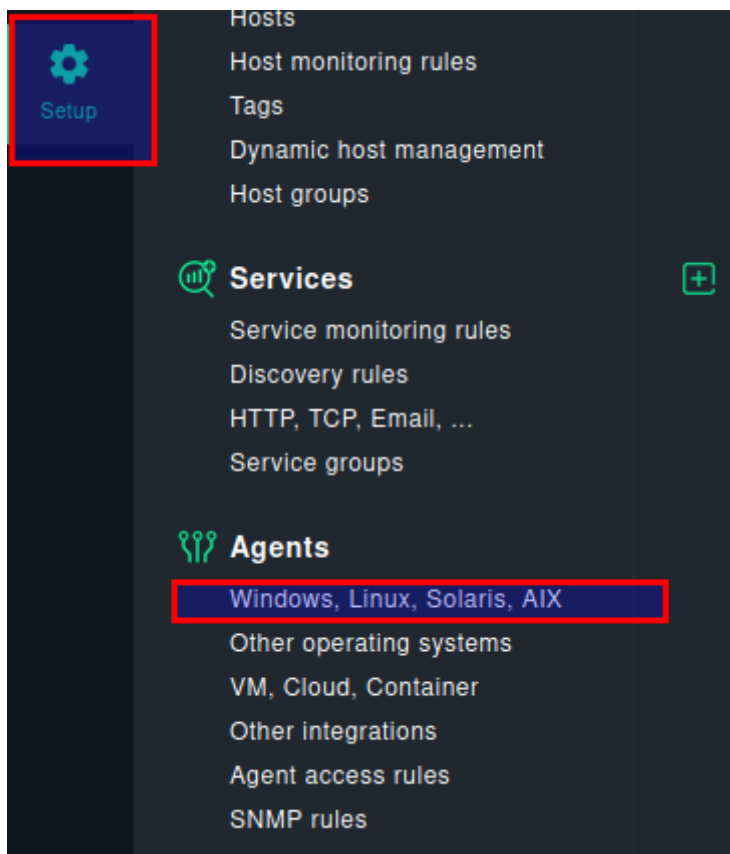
Setup

Hosts
Host monitoring rules
Tags
Dynamic host management
Host groups

Services
Service monitoring rules
Discovery rules
HTTP, TCP, Email, ...
Service groups

Agents
Windows, Linux, Solaris, AIX
Other operating systems
VM, Cloud, Container
Other integrations
Agent access rules
SNMP rules